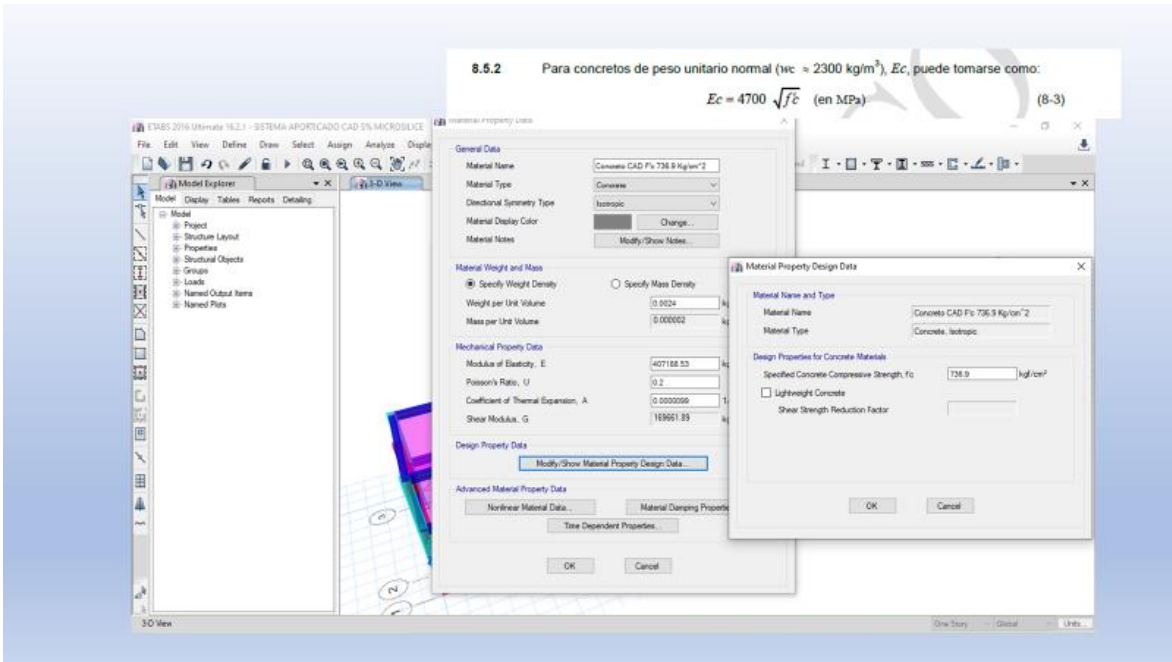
8.5.2 Para concretos de peso unitario normal ($w_c \approx 2300$ kg/m$^3$), $E_c$, puede tomarse como:

$E_c = 4700\sqrt{f'c}$ (en MPa) (8-3)

ETABS 2016 Ultimate 16.2.1 - SISTEMA APORTICADO CAD 5% MICROSILICE

File Edit View Define Draw Select Assign Analyze Display

Model Explorer

Model Display Tables Reports Detailing

Model
Project
Structure Layout
Properties
Structural Objects
Groups
Loads
Named Output Items
Named Plots

3-D View

Material Property Data

General Data
Material Name: Concreto CAD F'c 736.9 Kg/cm^2
Material Type: Concrete
Directional Symmetry Type: Isotropic
Material Display Color: Change...
Material Notes: Modify/Show Notes...

Material Weight and Mass
Specify Weight Density
Specify Mass Density
Weight per Unit Volume: 0.0024
Mass per Unit Volume: 0.000002

Mechanical Property Data
Modulus of Elasticity, E: 407188.53
Poisson's Ratio, U: 0.2
Coefficient of Thermal Expansion, A: 0.0000099
Shear Modulus, G: 169661.89

Design Property Data
Modify/Show Material Property Design Data...

Advanced Material Property Data
Nonlinear Material Data...
Material Damping Properties
Time Dependent Properties...

OK Cancel

Material Property Design Data

Material Name and Type
Material Name: Concreto CAD F'c 736.9 Kg/cm^2
Material Type: Concrete, Isotropic

Design Properties for Concrete Materials
Specified Concrete Compressive Strength, f'c: 736.9 kgf/cm²
Lightweight Concrete
Shear Strength Reduction Factor

OK Cancel

3-D View

One Story Global Units...